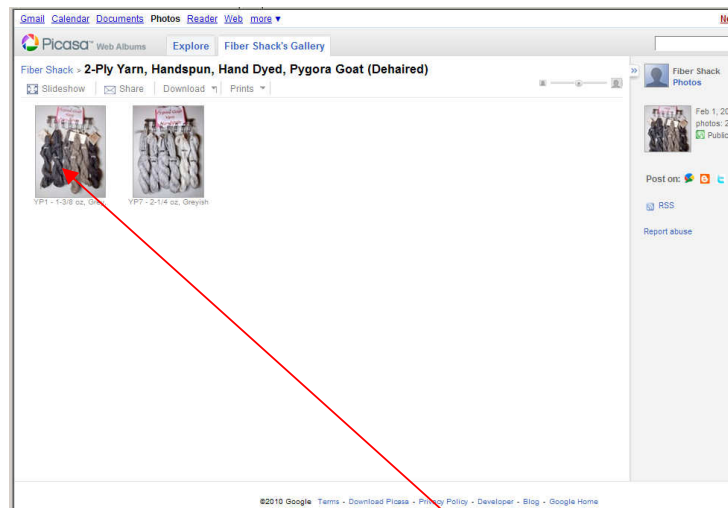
Gmail Calendar Documents Photos Reader Web more ▾

Ne

Picasa Web Albums Explore Fiber Shack's Gallery

Fiber Shack > 2-Ply Yarn, Handspun, Hand Dyed, Pygora Goat (Dehaired)

Slideshow Share Download Prints

YP1 - 1-3/8 oz, Gre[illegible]

YP7 - 2-1/4 oz, Greyish

»

Fiber Shack Photos

Feb 1, 20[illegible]
photos: 2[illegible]
Publi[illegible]

Post on:

RSS

Report abuse

©2010 Google - Terms - Download Picasa - Privacy Policy - Developer - Blog - Google Home